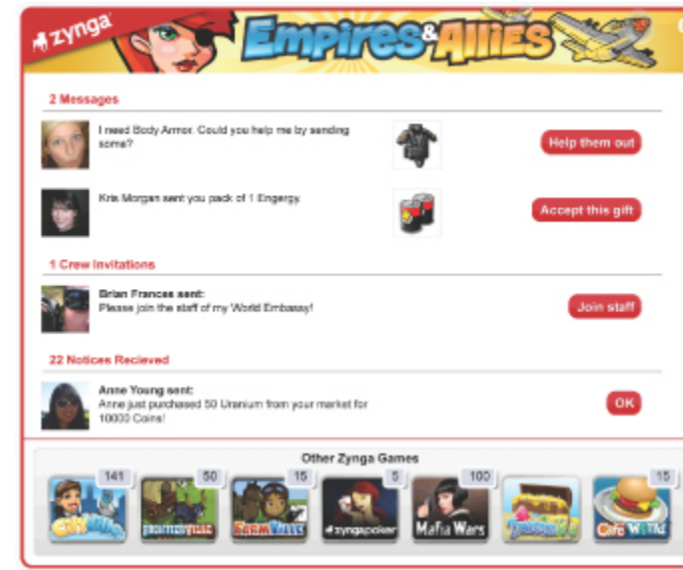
zynga

Empires & Allies

2 Messages

I need Body Armor. Could you help me by sending some?

Help them out

Kris Morgan sent you pack of 1 Engergy.

Accept this gift

1 Crew Invitations

Brian Frances sent:
Please join the staff of my World Embassy!

Join staff

22 Notices Recieved

Anne Young sent:
Anne just purchased 50 Uranium from your market for 10000 Coins!

OK

Other Zynga Games

141 CityVille

50 FrontierVille

15 FarmVille

5 zynga poker

100 Mafia Wars

Treasure Isle

15 Café World